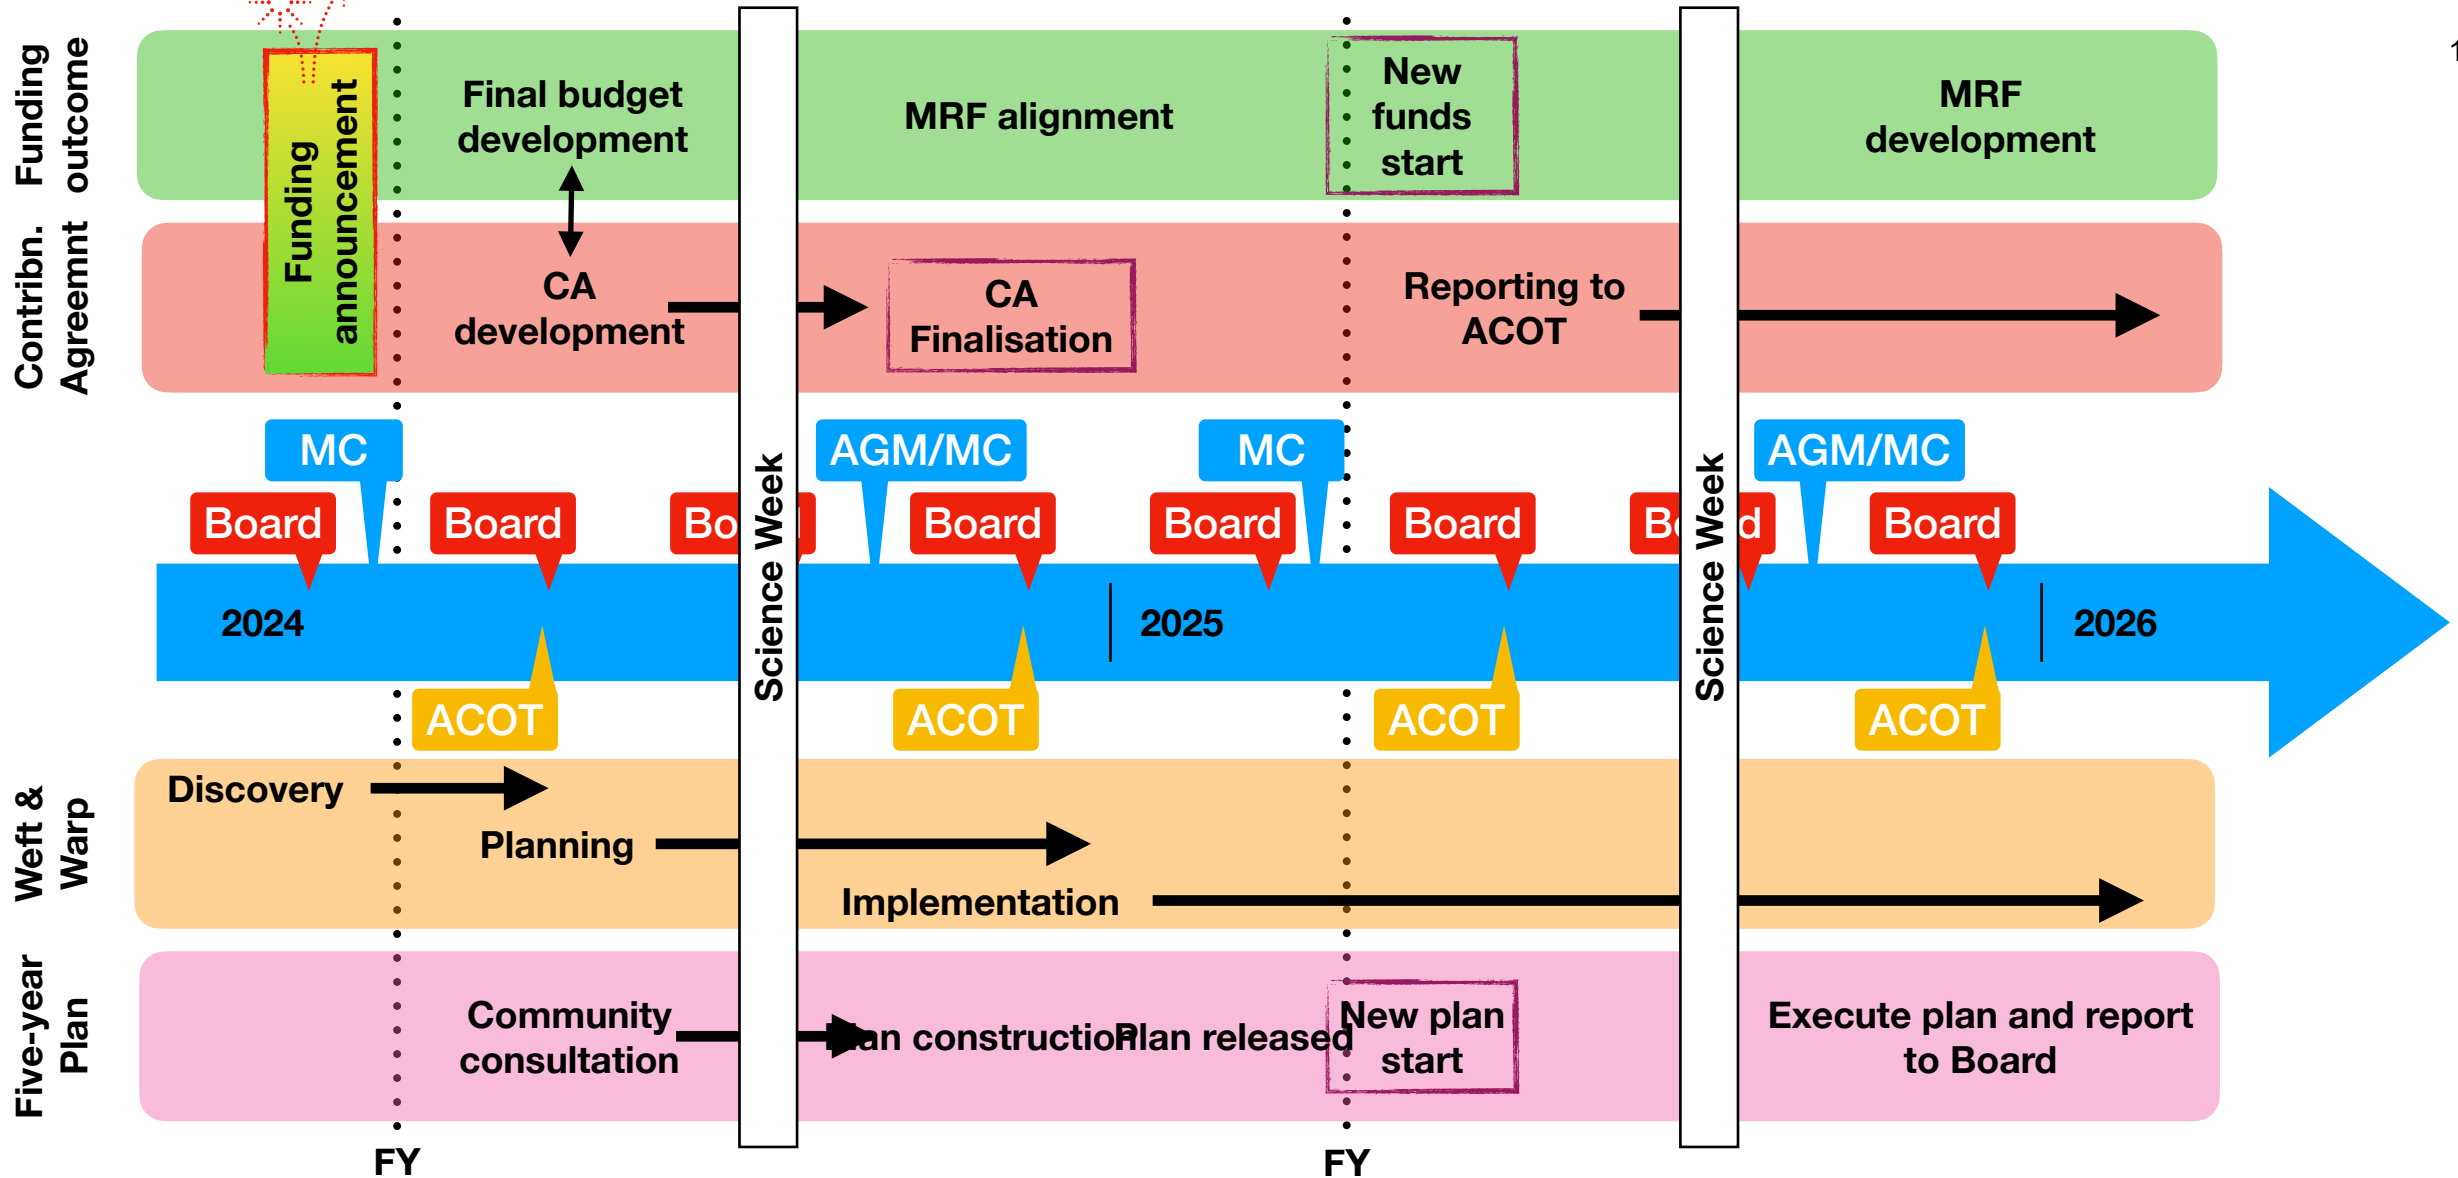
Funding outcome

Funding announcement

Final budget development

MRF alignment

New funds start

MRF development

Contribn. Agreemnt

CA development

CA Finalisation

Reporting to ACOT

MC

AGM/MC

MC

AGM/MC

Board

Board

Bo

Board

Board

Board

B

d

Board

Science Week

Science Week

2024

2025

2026

ACOT

ACOT

ACOT

ACOT

Weft & Warp

Discovery

Planning

Implementation

Five-year Plan

Community consultation

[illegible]an constructio

Plan released

New plan start

Execute plan and report to Board

FY

FY